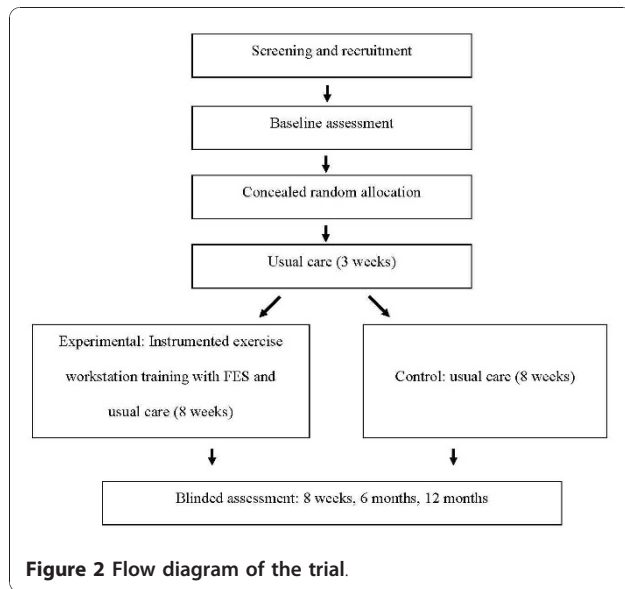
Screening and recruitment

Baseline assessment

Concealed random allocation

Usual care (3 weeks)

Experimental: Instrumented exercise workstation training with FES and usual care (8 weeks)

Control: usual care (8 weeks)

Blinded assessment: 8 weeks, 6 months, 12 months

**Figure 2 Flow diagram of the trial**.